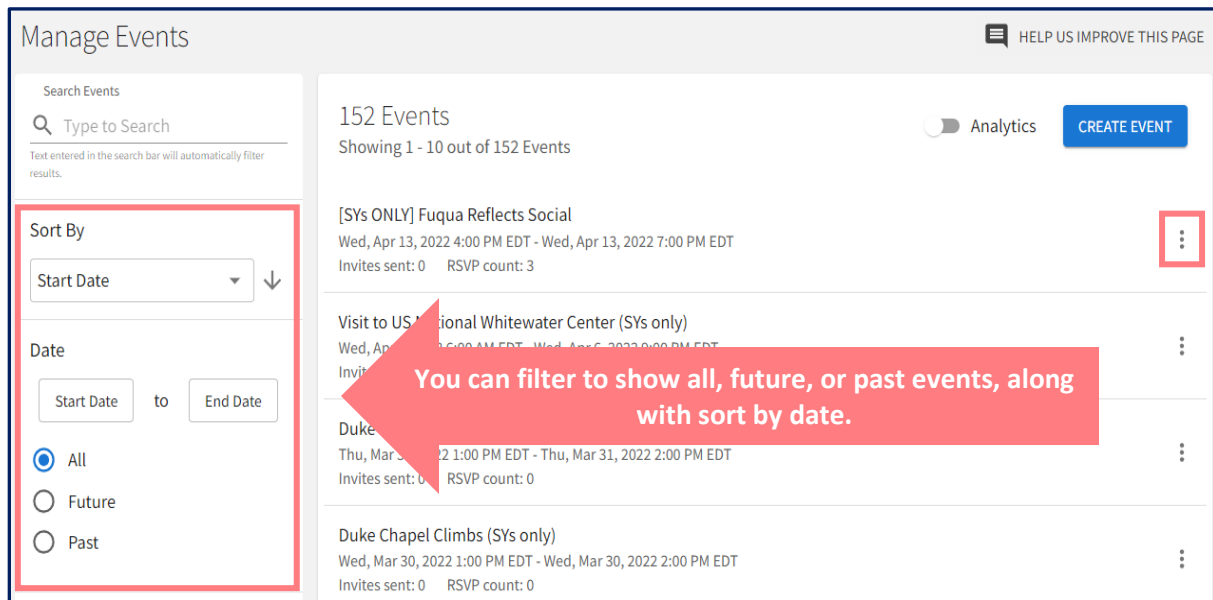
Manage Events

HELP US IMPROVE THIS PAGE

Search Events

Type to Search

Text entered in the search bar will automatically filter results.

Sort By

Start Date

Date

Start Date to End Date

All

Future

Past

152 Events

Showing 1 - 10 out of 152 Events

Analytics

CREATE EVENT

[SYs ONLY] Fuqua Reflects Social

Wed, Apr 13, 2022 4:00 PM EDT - Wed, Apr 13, 2022 7:00 PM EDT

Invites sent: 0 RSVP count: 3

Visit to US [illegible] Whitewater Center (SYs only)

Wed, Ap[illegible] 6:00 AM EDT - Wed, Apr 6, 2022 9:00 PM EDT

Invit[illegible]

You can filter to show all, future, or past events, along with sort by date.

Duke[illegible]

Thu, Mar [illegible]2 1:00 PM EDT - Thu, Mar 31, 2022 2:00 PM EDT

Invites sent: 0 RSVP count: 0

Duke Chapel Climbs (SYs only)

Wed, Mar 30, 2022 1:00 PM EDT - Wed, Mar 30, 2022 2:00 PM EDT

Invites sent: 0 RSVP count: 0